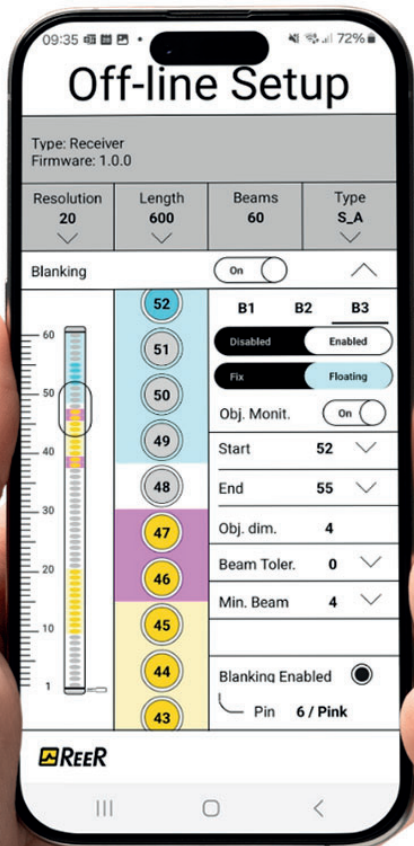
09:35 72%

Off-line Setup

Type: Receiver
Firmware: 1.0.0

| Resolution | Length | Beams | Type |
|---|---|---|---|
| 20 | 600 | 60 | S_A |

Blanking On

60
50
40
30
20
10
1

52
51
50
49
48
47
46
45
44
43

B1 B2 B3

Disabled Enabled

Fix Floating

Obj. Monit. On

Start 52

End 55

Obj. dim. 4

Beam Toler. 0

Min. Beam 4

Blanking Enabled

Pin 6 / Pink

REER